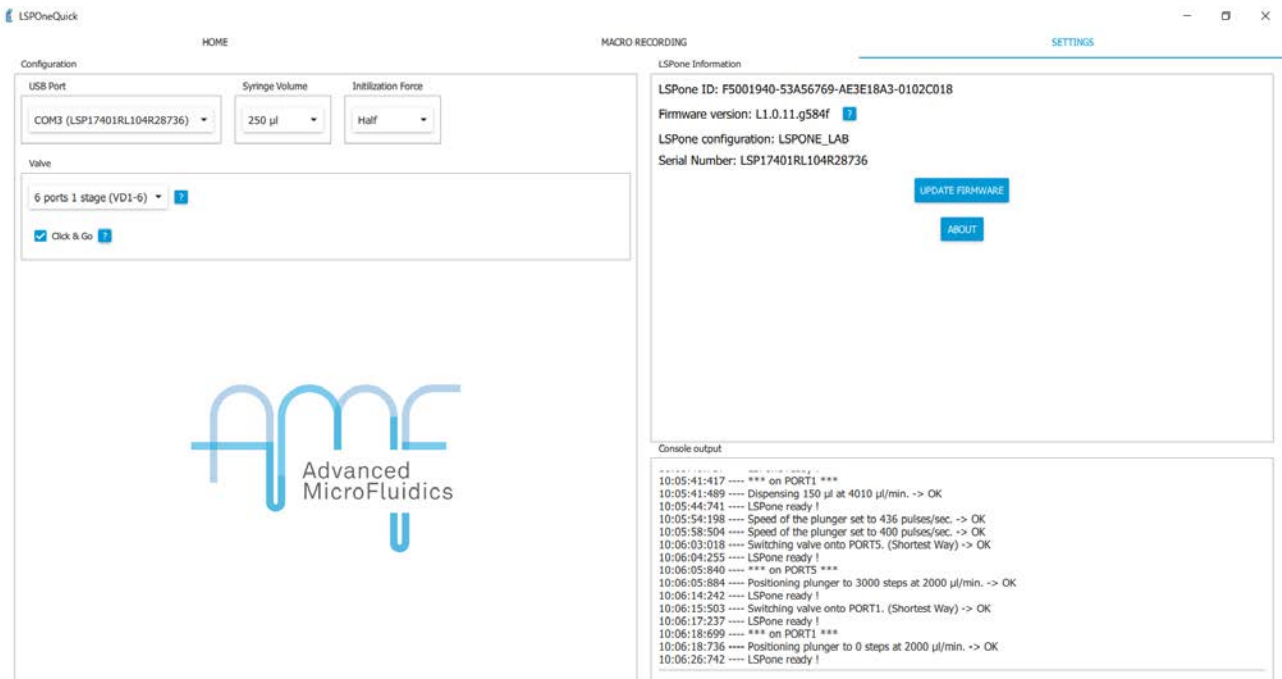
LSPOneQuick

HOME

MACRO RECORDING

SETTINGS

Configuration

USB Port

COM3 (LSP17401RL104R28736)

Syringe Volume

250 µl

Initilization Force

Half

Valve

6 ports 1 stage (VD1-6)

?

Click & Go

?

Advanced MicroFluidics

LSPone Information

LSPone ID: F5001940-53A56769-AE3E18A3-0102C018

Firmware version: L1.0.11.g584f

?

LSPone configuration: LSPONE_LAB

Serial Number: LSP17401RL104R28736

UPDATE FIRMWARE

ABOUT

Console output

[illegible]
10:05:41:417 ---- *** on PORT1 ***
10:05:41:489 ---- Dispensing 150 µl at 4010 µl/min. -> OK
10:05:44:741 ---- LSPone ready !
10:05:54:198 ---- Speed of the plunger set to 436 pulses/sec. -> OK
10:05:58:504 ---- Speed of the plunger set to 400 pulses/sec. -> OK
10:06:03:018 ---- Switching valve onto PORT5. (Shortest Way) -> OK
10:06:04:255 ---- LSPone ready !
10:06:05:840 ---- *** on PORT5 ***
10:06:05:884 ---- Positioning plunger to 3000 steps at 2000 µl/min. -> OK
10:06:14:242 ---- LSPone ready !
10:06:15:503 ---- Switching valve onto PORT1. (Shortest Way) -> OK
10:06:17:237 ---- LSPone ready !
10:06:18:699 ---- *** on PORT1 ***
10:06:18:736 ---- Positioning plunger to 0 steps at 2000 µl/min. -> OK
10:06:26:742 ---- LSPone ready !